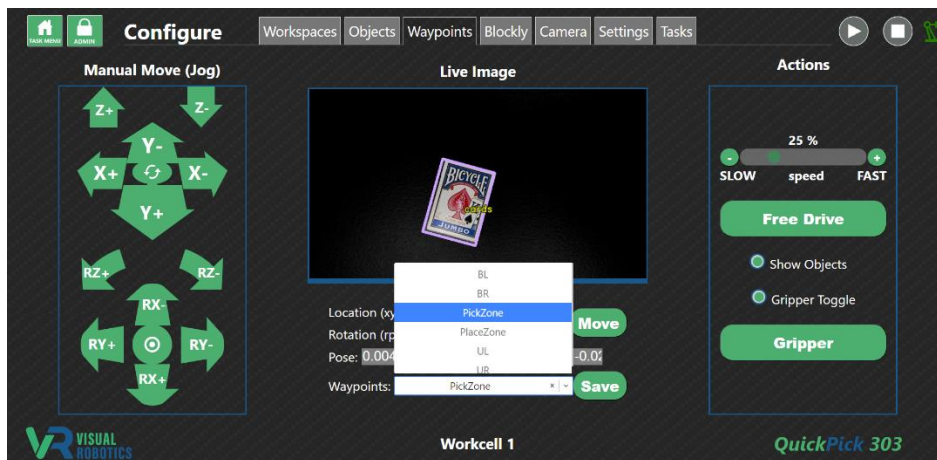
TASK MENU ADMIN Configure Workspaces Objects Waypoints Blockly Camera Settings Tasks

Manual Move (Jog)

Z+ Z-
Y-
X+ X-
Y+
RZ+ RZ-
RX-
RY+ RY-
RX+

Live Image

BICYCLE
cards
JUMBO

Location (xy
Rotation (rp
Pose: 0.004
Waypoints:

BL
BR
PickZone
PlaceZone
UL
UR

PickZone

-0.02

Move
Save

Actions

25 %
-
+
SLOW speed FAST

Free Drive

Show Objects

Gripper Toggle

Gripper

VR VISUAL ROBOTICS

Workcell 1

QuickPick 303